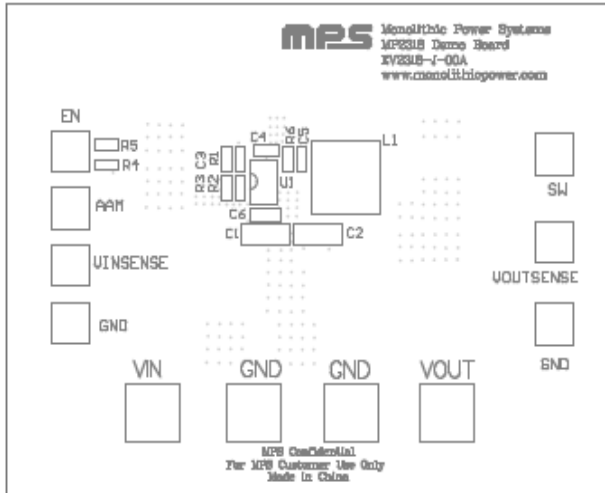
MPS Monolithic Power Systems
MP2318 Demo Board
EV2318-J-00A
www.monolithicpower.com

EN
R5
R4
AAM
VINSENSE
GND
C4
R6
C5
L1
C3
R1
R3
R2
U1
C6
C1
C2
SW
VOUTSENSE
GND
VIN
GND
GND
VOUT

MPS Confidential
For MPS Customer Use Only
Made in China